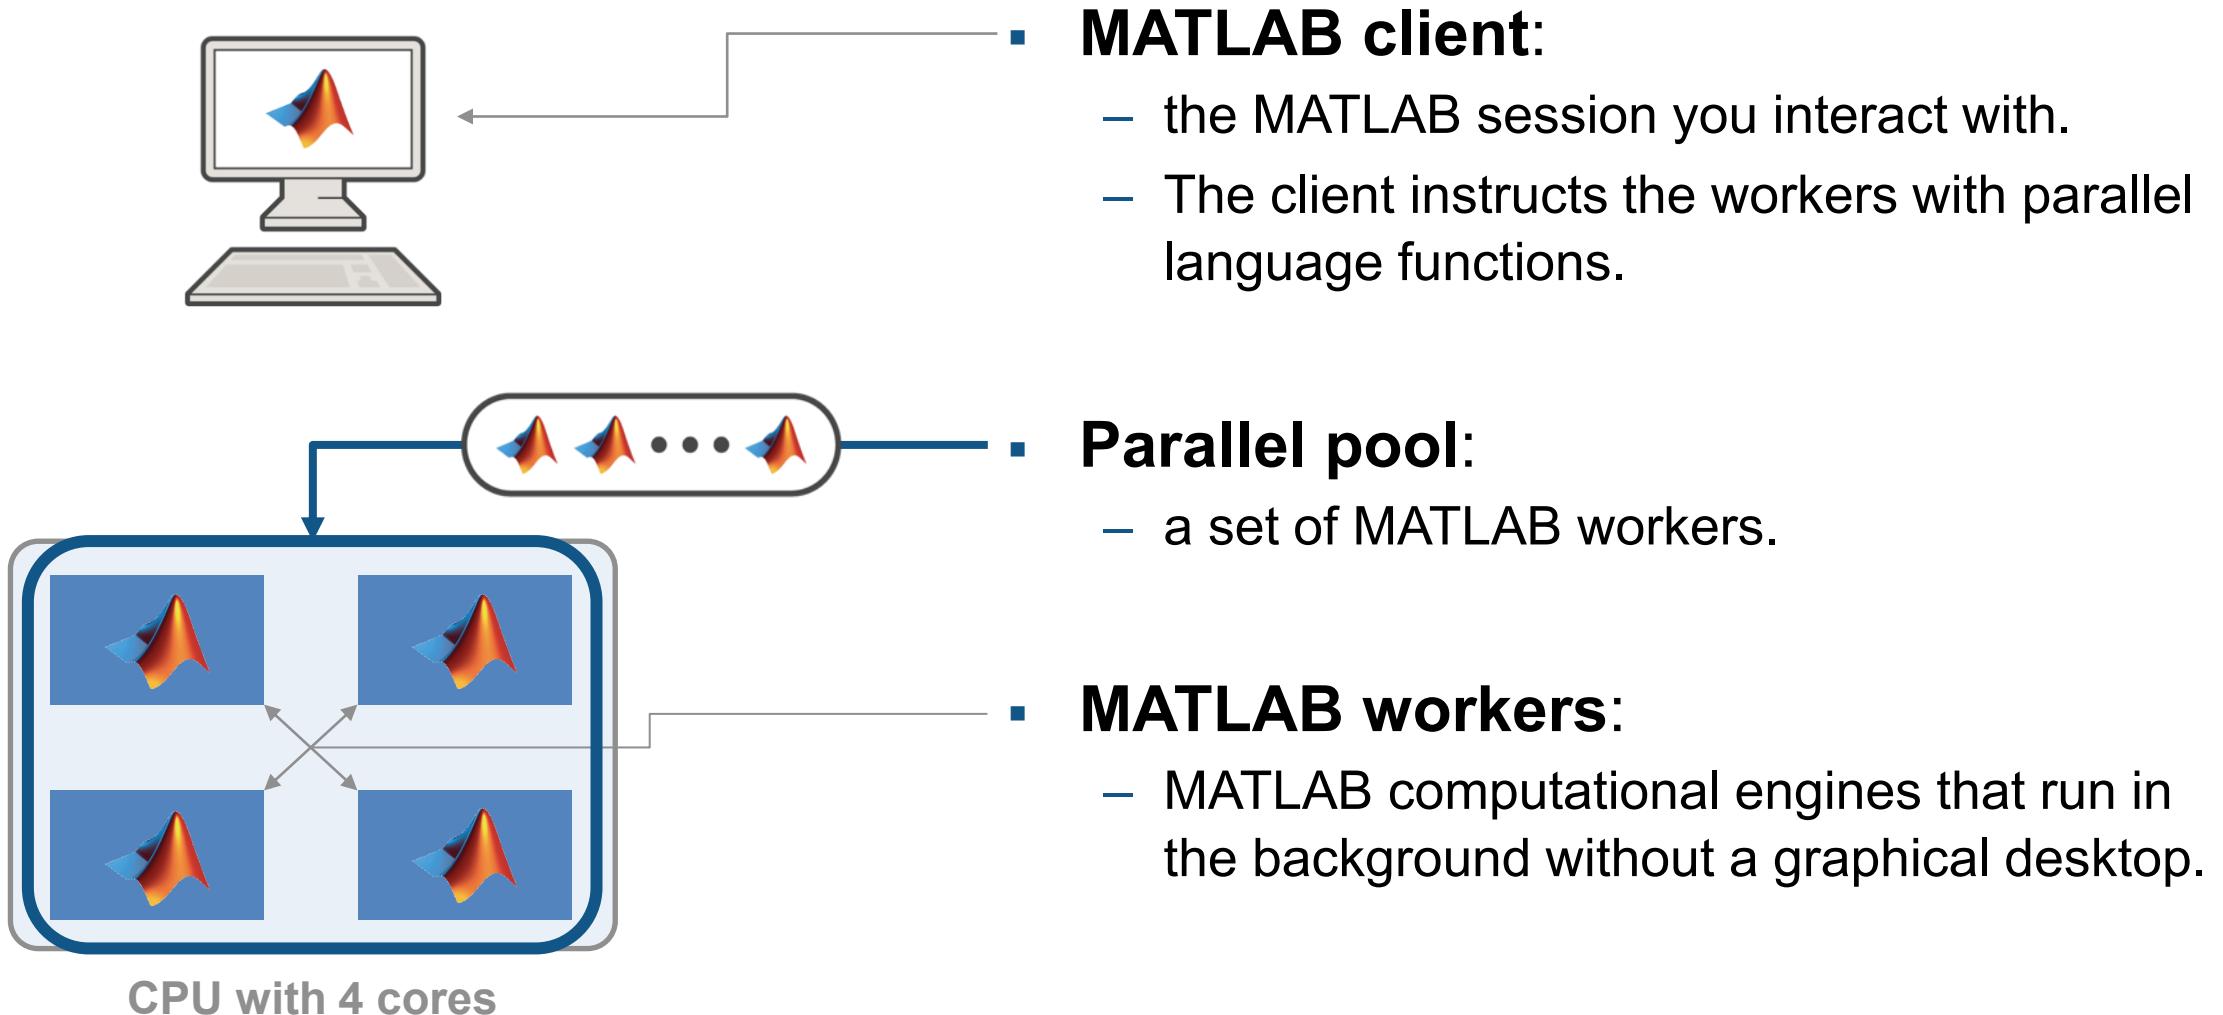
▪ **MATLAB client**:
– the MATLAB session you interact with.
– The client instructs the workers with parallel language functions.

▪ **Parallel pool**:
– a set of MATLAB workers.

▪ **MATLAB workers**:
– MATLAB computational engines that run in the background without a graphical desktop.

CPU with 4 cores